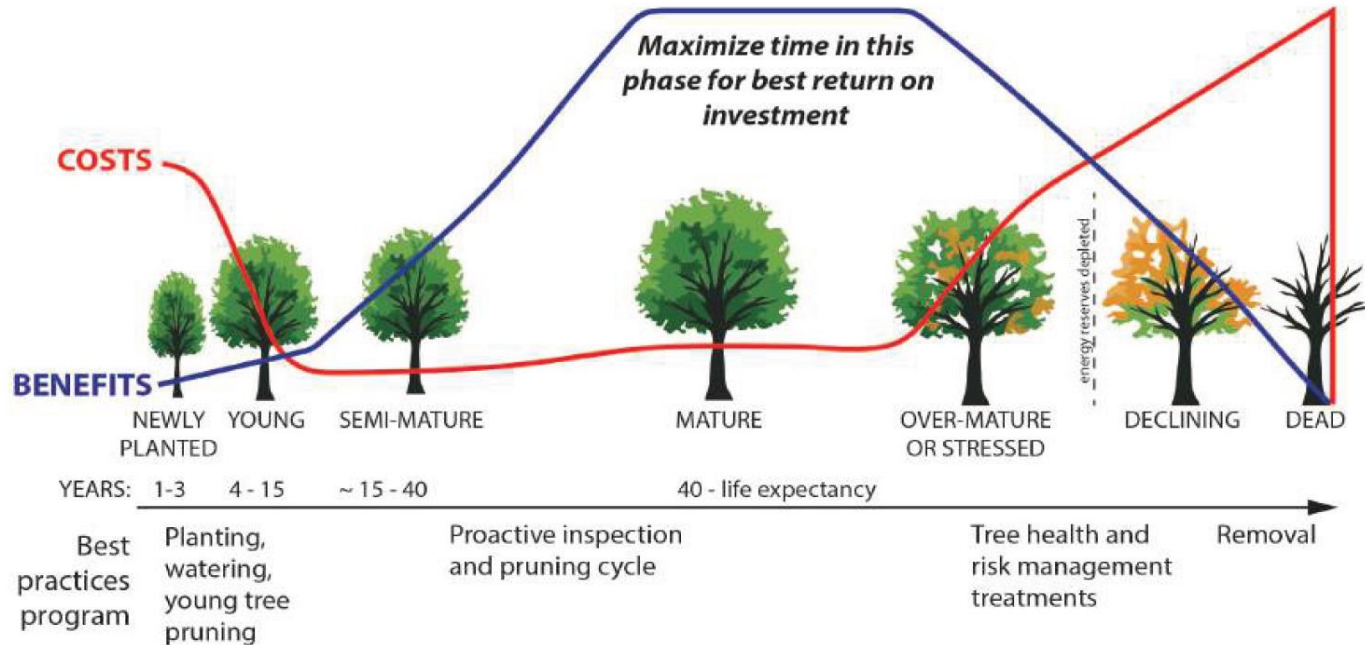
Maximize time in this phase for best return on investment

COSTS

BENEFITS

energy reserves depleted

NEWLY PLANTED

YOUNG

SEMI-MATURE

MATURE

OVER-MATURE OR STRESSED

DECLINING

DEAD

YEARS: 1-3 4 - 15 ~ 15 - 40 40 - life expectancy

Best practices program

Planting, watering, young tree pruning

Proactive inspection and pruning cycle

Tree health and risk management treatments

Removal